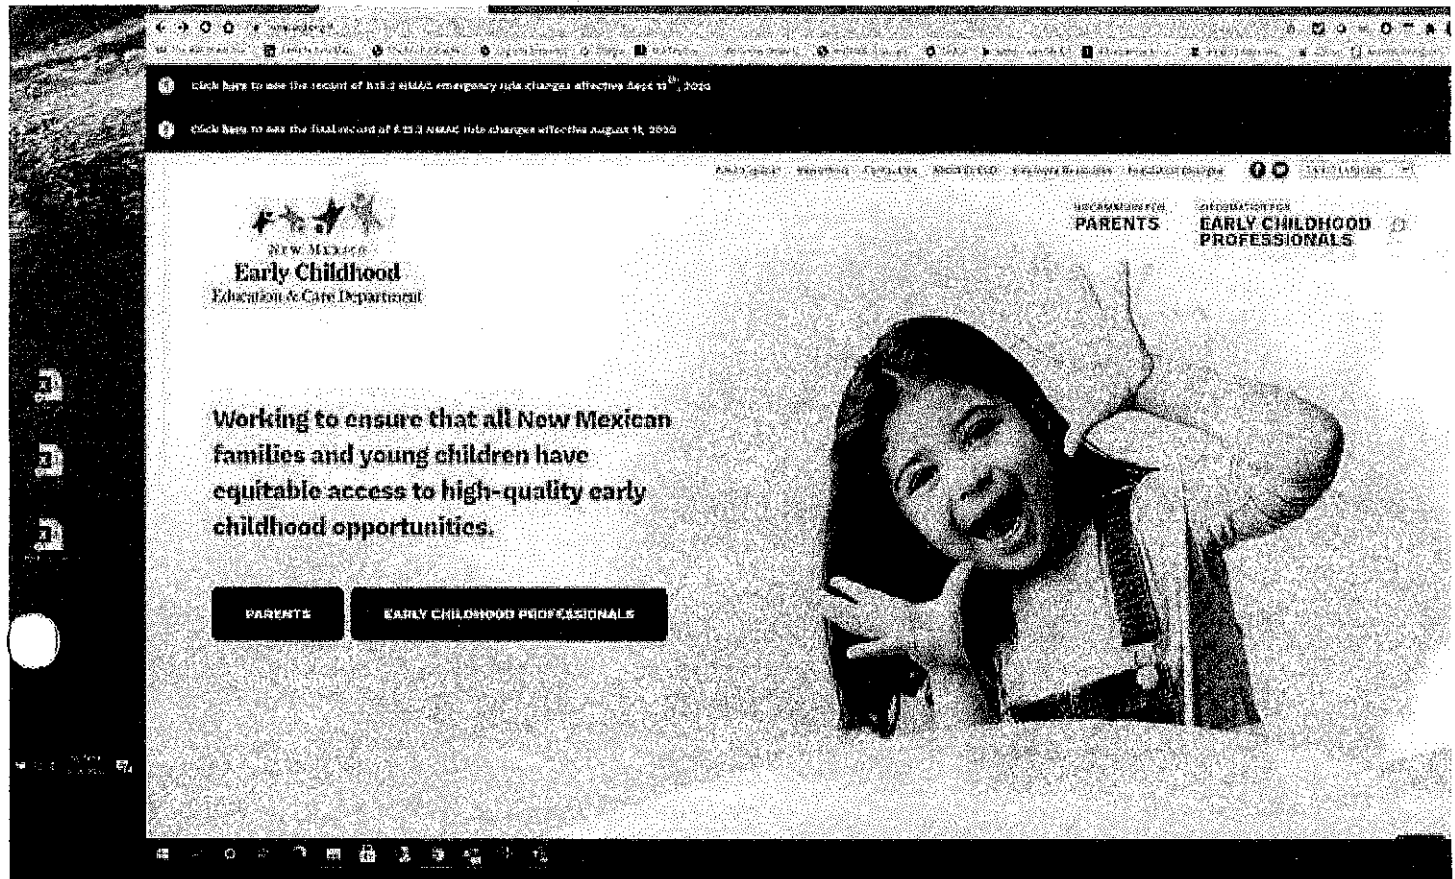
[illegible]

Click here to see the record of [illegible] NMAC emergency rule changes effective Sept $11^{th}$, 2020

Click here to see the final record of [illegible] NMAC rule changes effective August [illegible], 2020

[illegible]

INFORMATION FOR
PARENTS

INFORMATION FOR
EARLY CHILDHOOD PROFESSIONALS

NEW MEXICO
Early Childhood
Education & Care Department

Working to ensure that all New Mexican families and young children have equitable access to high-quality early childhood opportunities.

PARENTS

EARLY CHILDHOOD PROFESSIONALS